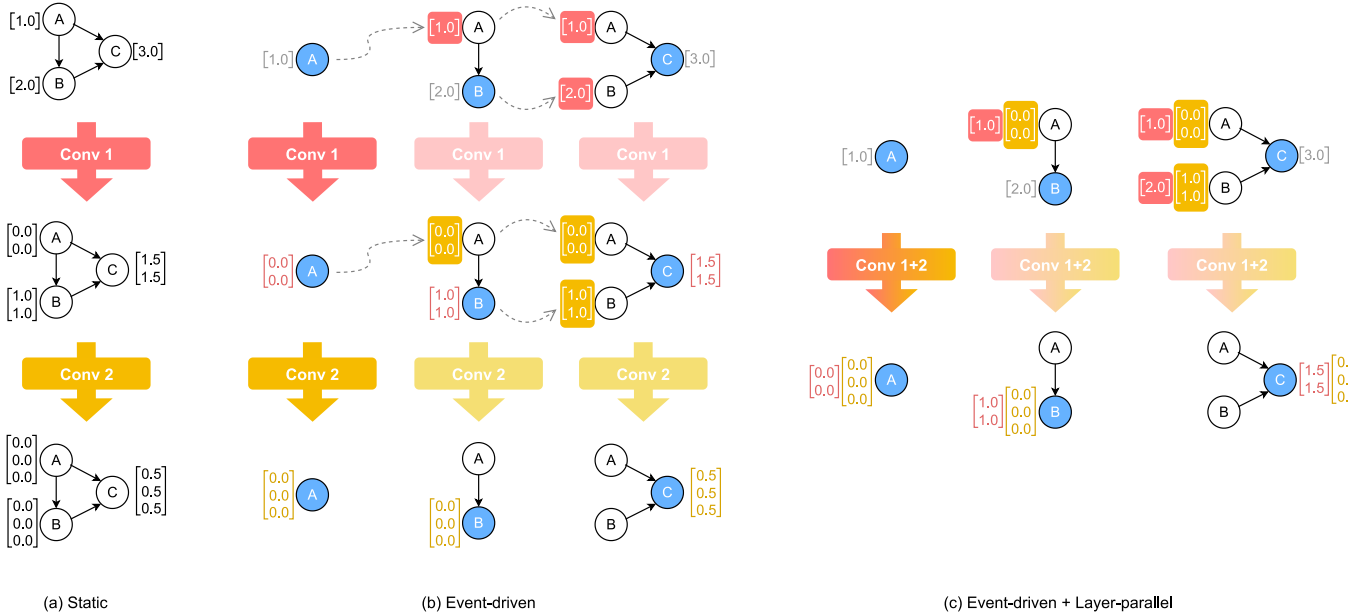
[1.0] A
[2.0] B
C [3.0]

Conv 1

$\begin{bmatrix}0.0\\0.0\end{bmatrix}$ A
$\begin{bmatrix}1.0\\1.0\end{bmatrix}$ B
C $\begin{bmatrix}1.5\\1.5\end{bmatrix}$

Conv 2

$\begin{bmatrix}0.0\\0.0\\0.0\end{bmatrix}$ A
$\begin{bmatrix}0.0\\0.0\\0.0\end{bmatrix}$ B
C $\begin{bmatrix}0.5\\0.5\\0.5\end{bmatrix}$

(a) Static

[1.0] A
[1.0] A
[2.0] B
[1.0] A
[2.0] B
C [3.0]

Conv 1 Conv 1 Conv 1

$\begin{bmatrix}0.0\\0.0\end{bmatrix}$ A
$\begin{bmatrix}0.0\\0.0\end{bmatrix}$ A
$\begin{bmatrix}1.0\\1.0\end{bmatrix}$ B
$\begin{bmatrix}0.0\\0.0\end{bmatrix}$ A
$\begin{bmatrix}1.0\\1.0\end{bmatrix}$ B
C $\begin{bmatrix}1.5\\1.5\end{bmatrix}$

Conv 2 Conv 2 Conv 2

$\begin{bmatrix}0.0\\0.0\\0.0\end{bmatrix}$ A
A
$\begin{bmatrix}0.0\\0.0\\0.0\end{bmatrix}$ B
A
B
C $\begin{bmatrix}0.5\\0.5\\0.5\end{bmatrix}$

(b) Event-driven

[1.0] A
[1.0] $\begin{bmatrix}0.0\\0.0\end{bmatrix}$ A
[2.0] B
[1.0] $\begin{bmatrix}0.0\\0.0\end{bmatrix}$ A
[2.0] $\begin{bmatrix}1.0\\1.0\end{bmatrix}$ B
C [3.0]

Conv 1+2 Conv 1+2 Conv 1+2

$\begin{bmatrix}0.0\\0.0\end{bmatrix}$ $\begin{bmatrix}0.0\\0.0\\0.0\end{bmatrix}$ A
A
$\begin{bmatrix}1.0\\1.0\end{bmatrix}$ $\begin{bmatrix}0.0\\0.0\\0.0\end{bmatrix}$ B
A
B
C $\begin{bmatrix}1.5\\1.5\end{bmatrix}$ [0. 0. 0.

(c) Event-driven + Layer-parallel